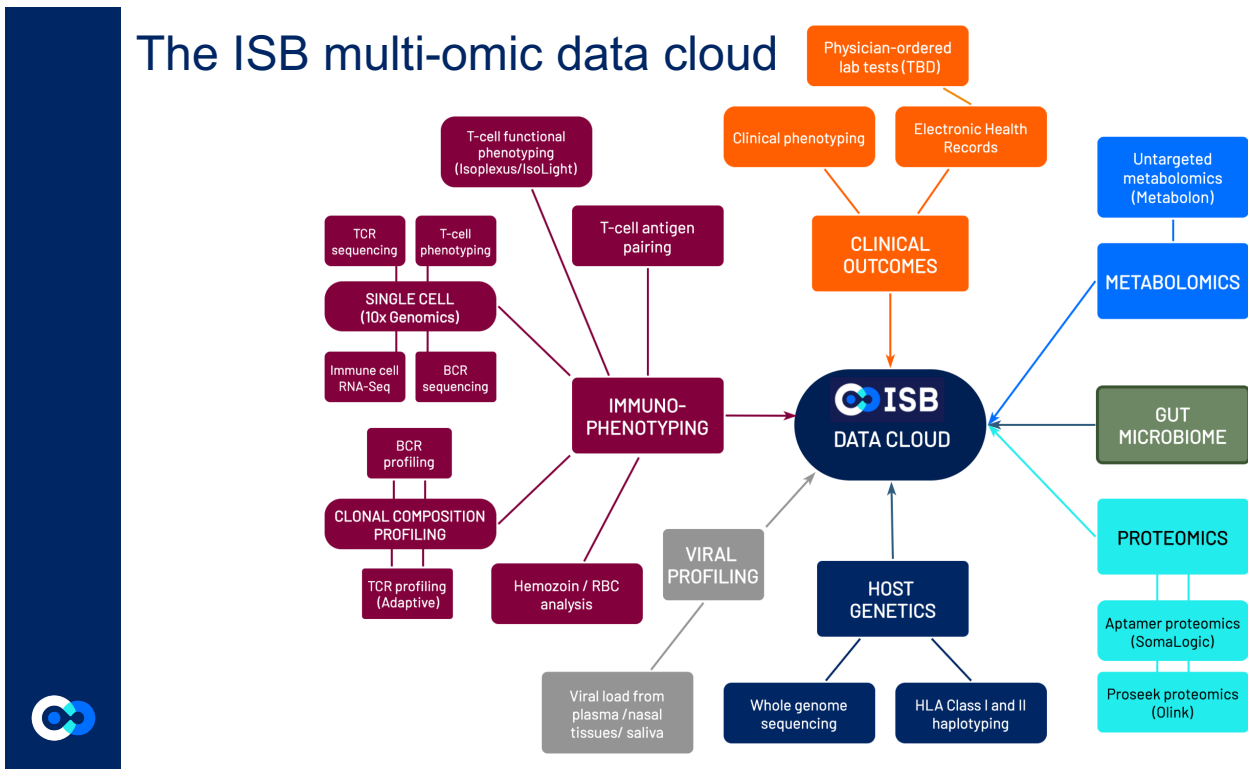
The ISB multi-omic data cloud

Physician-ordered lab tests (TBD)

Clinical phenotyping

Electronic Health Records

CLINICAL OUTCOMES

Untargeted metabolomics (Metabolon)

METABOLOMICS

T-cell functional phenotyping (Isoplexus/IsoLight)

T-cell antigen pairing

TCR sequencing

T-cell phenotyping

SINGLE CELL (10x Genomics)

Immune cell RNA-Seq

BCR sequencing

IMMUNO-PHENOTYPING

ISB DATA CLOUD

GUT MICROBIOME

BCR profiling

CLONAL COMPOSITION PROFILING

TCR profiling (Adaptive)

Hemozoin / RBC analysis

VIRAL PROFILING

HOST GENETICS

PROTEOMICS

Aptamer proteomics (SomaLogic)

Proseek proteomics (Olink)

Viral load from plasma /nasal tissues/ saliva

Whole genome sequencing

HLA Class I and II haplotyping